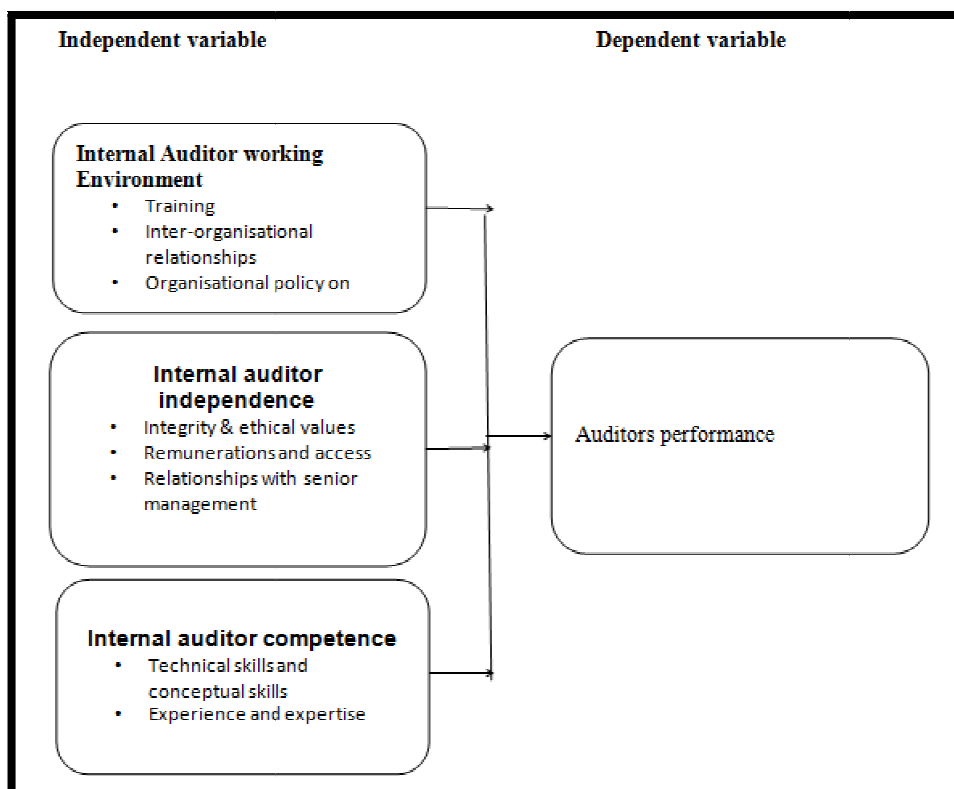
Independent variable

Dependent variable

Internal Auditor working Environment
- Training
- Inter-organisational relationships
- Organisational policy on

Internal auditor independence
- Integrity & ethical values
- Remunerations and access
- Relationships with senior management

Internal auditor competence
- Technical skills and conceptual skills
- Experience and expertise

Auditors performance